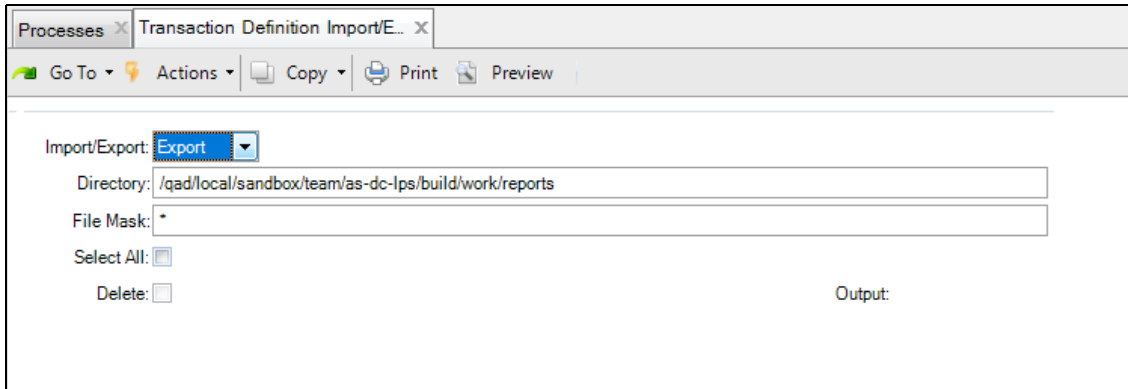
Processes
Transaction Definition Import/E...

Go To
Actions
Copy
Print
Preview

Import/Export: Export

Directory: /qad/local/sandbox/team/as-dc-lps/build/work/reports

File Mask: *

Select All:

Delete:

Output: